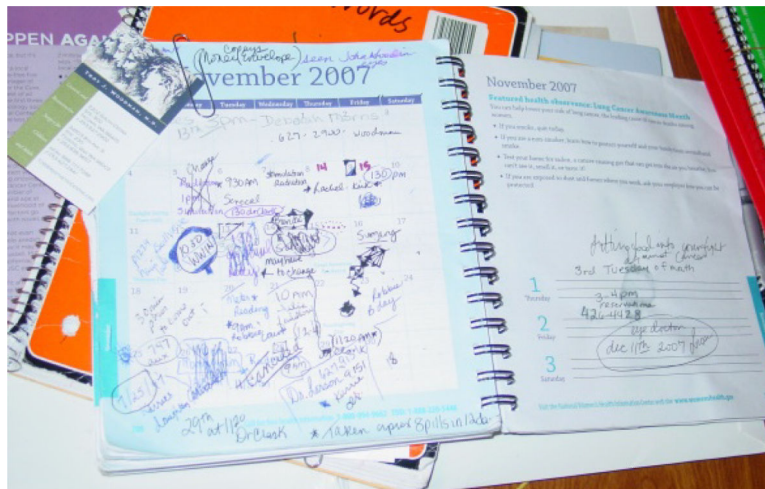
PPEN AGA

ords

Copies
(Manila Envelope) Jean John Hamilton

November 2007

Tuesday | Wednesday | Thursday | Friday | Saturday

Br. 3pm - Dorothy Harris
627-2920 Woodman

9:30 AM
Stimulation
Radiation
14
15
1:30 pm
Rachel - kink
Sexual
1:30 pm
16
17
Singing
mayhaps
to change
10 pm
Reading
Saturday
6 day
11:30 AM
Dr. Jackson
Dr. Lawson
29 pm
at 11:30
Dr Clark
Taken approx 8 pills in 12 hr

November 2007

Featured health observance: Lung Cancer Awareness Month

Putting food into your diet
& manage Cancer
3rd Tuesday of month
3-4 pm
426-4428
1
Thursday
2
Friday
3
Saturday
eye doctor
dec 11th 2007